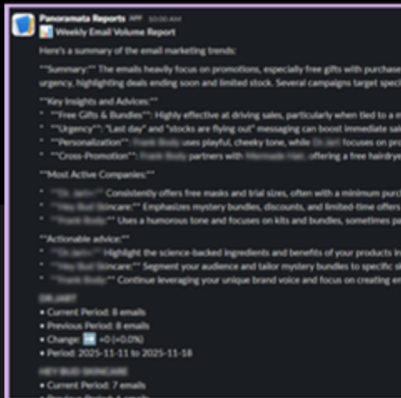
Panoramata Reports APP 10:00 AM
📊 Weekly Email Volume Report

Here's a summary of the email marketing trends:

**Summary:** The emails heavily focus on promotions, especially free gifts with purchase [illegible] urgency, highlighting deals ending soon and limited stock. Several campaigns target spec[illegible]

**Key Insights and Advices:**
• **Free Gifts & Bundles:** Highly effective at driving sales, particularly when tied to a m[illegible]
• **Urgency:** "Last day" and "stocks are flying out" messaging can boost immediate sal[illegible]
• **Personalization:** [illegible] uses playful, cheeky tone, while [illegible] focuses on pr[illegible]
• **Cross-Promotion:** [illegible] partners with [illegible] offering a free hairdry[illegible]

**Most Active Companies:**
• **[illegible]:** Consistently offers free masks and trial sizes, often with a minimum purc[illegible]
• **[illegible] Skincare:** Emphasizes mystery bundles, discounts, and limited-time offers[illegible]
• **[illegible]:** Uses a humorous tone and focuses on kits and bundles, sometimes pa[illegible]

**Actionable advice:**
• **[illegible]:** Highlight the science-backed ingredients and benefits of your products in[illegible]
• **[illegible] Skincare:** Segment your audience and tailor mystery bundles to specific s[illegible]
• **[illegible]:** Continue leveraging your unique brand voice and focus on creating en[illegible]

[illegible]
• Current Period: 8 emails
• Previous Period: 8 emails
• Change: ➡️ +0 (+0.0%)
• Period: 2025-11-11 to 2025-11-18

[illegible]
• Current Period: 7 emails
• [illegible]